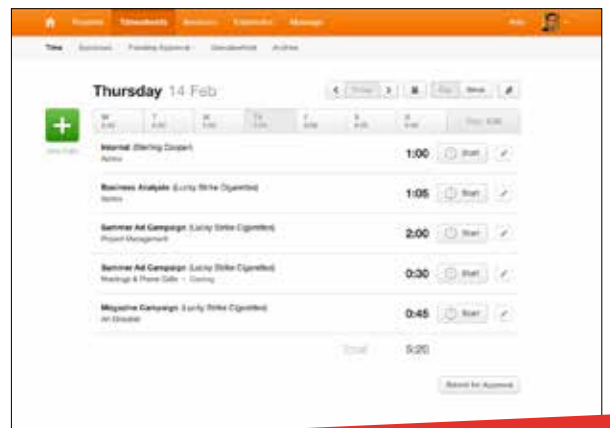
Projects Timesheets Invoices Estimates Manage Rob

Time Expenses Pending Approval Unsubmitted Archive

Thursday 14 Feb

Today Day Week

M 0:00 T 0:00 W 0:00 Th 5:20 F 0:00 S 0:00 S 0:00 Week: 5:20

New Entry

Internal (Sterling Cooper) Admin 1:00 Start

Business Analysis (Lucky Strike Cigarettes) Admin 1:05 Start

Summer Ad Campaign (Lucky Strike Cigarettes) Project Management 2:00 Start

Summer Ad Campaign (Lucky Strike Cigarettes) Meetings & Phone Calls – Casting 0:30 Start

Magazine Campaign (Lucky Strike Cigarettes) Art Direction 0:45 Start

Total 5:20

Submit for Approval